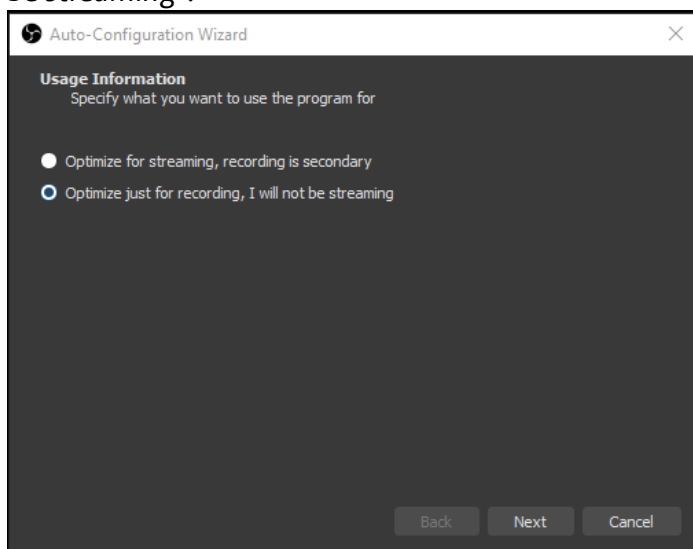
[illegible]

Auto-Configuration Wizard

Usage Information
Specify what you want to use the program for

Optimize for streaming, recording is secondary

Optimize just for recording, I will not be streaming

Back Next Cancel